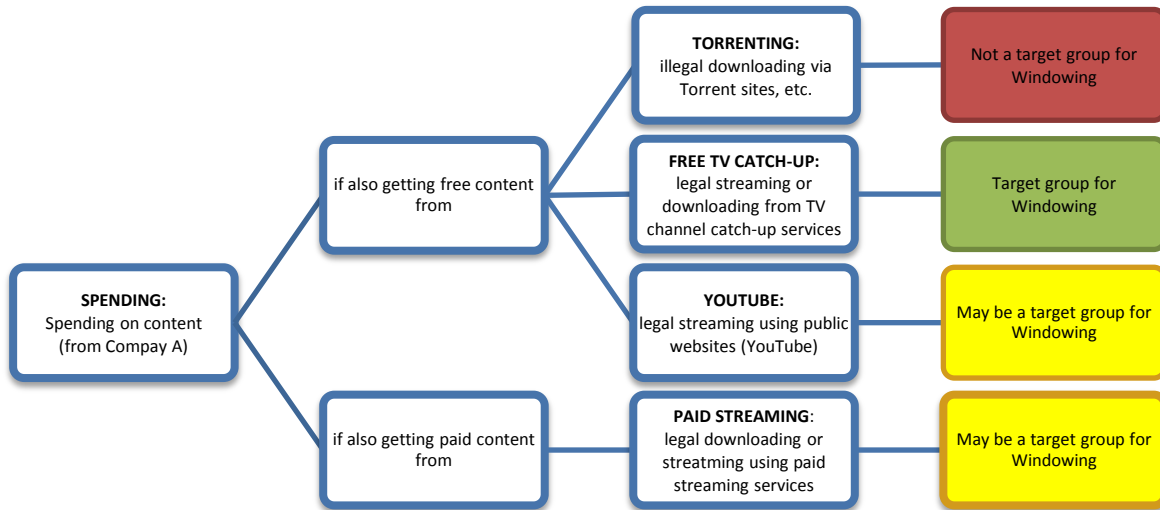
SPENDING:
Spending on content (from Compay A)

if also getting free content from

if also getting paid content from

TORRENTING:
illegal downloading via Torrent sites, etc.

Not a target group for Windowing

FREE TV CATCH-UP:
legal streaming or downloading from TV channel catch-up services

Target group for Windowing

YOUTUBE:
legal streaming using public websites (YouTube)

May be a target group for Windowing

PAID STREAMING:
legal downloading or streatming using paid streaming services

May be a target group for Windowing